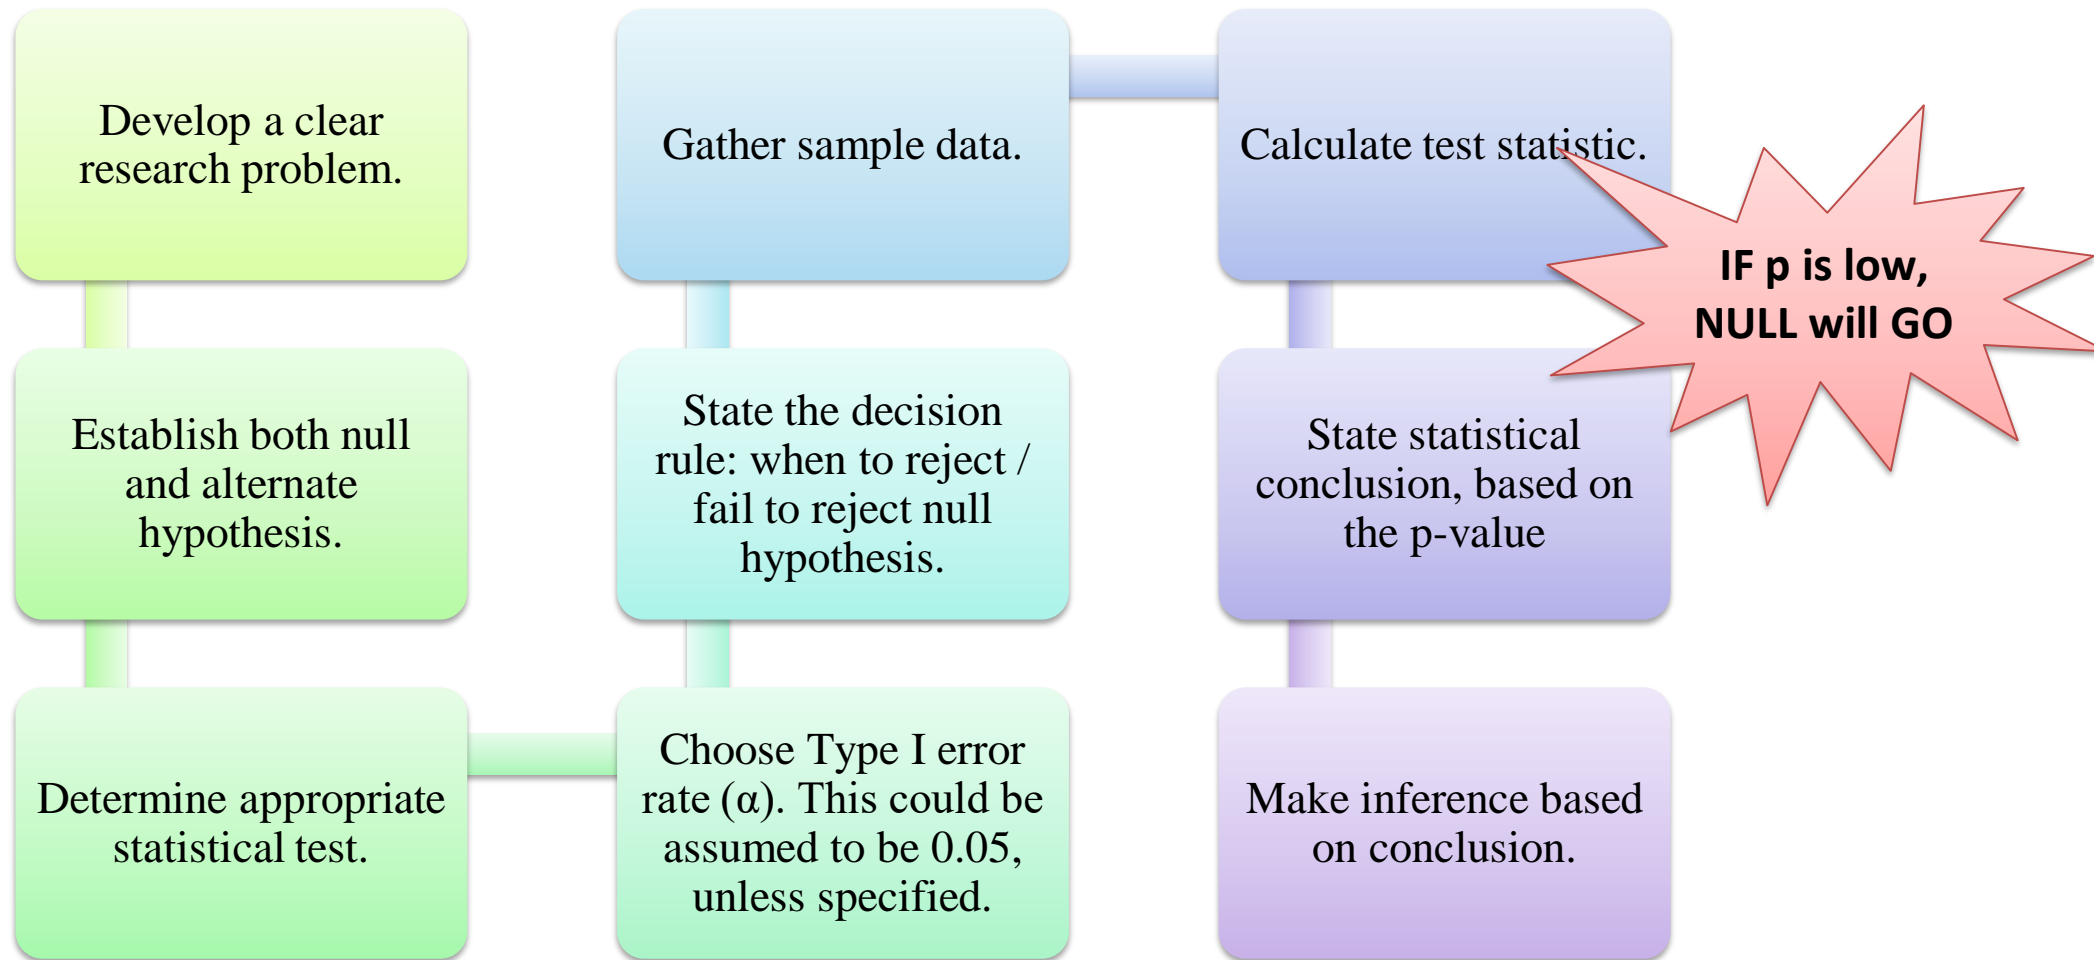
Develop a clear research problem.

Establish both null and alternate hypothesis.

Determine appropriate statistical test.

Choose Type I error rate ($\alpha$). This could be assumed to be 0.05, unless specified.

State the decision rule: when to reject / fail to reject null hypothesis.

Gather sample data.

Calculate test statistic.

IF p is low, NULL will GO

State statistical conclusion, based on the p-value

Make inference based on conclusion.